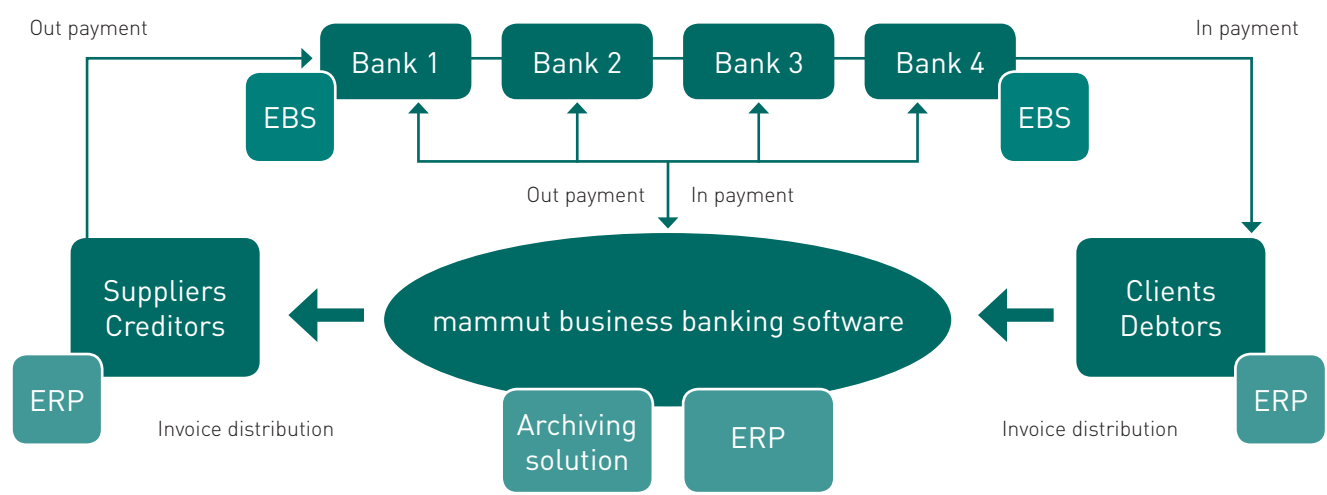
Out payment

Bank 1

Bank 2

Bank 3

Bank 4

In payment

EBS

EBS

Out payment

In payment

Suppliers Creditors

mammut business banking software

Clients Debtors

ERP

Invoice distribution

Archiving solution

ERP

Invoice distribution

ERP